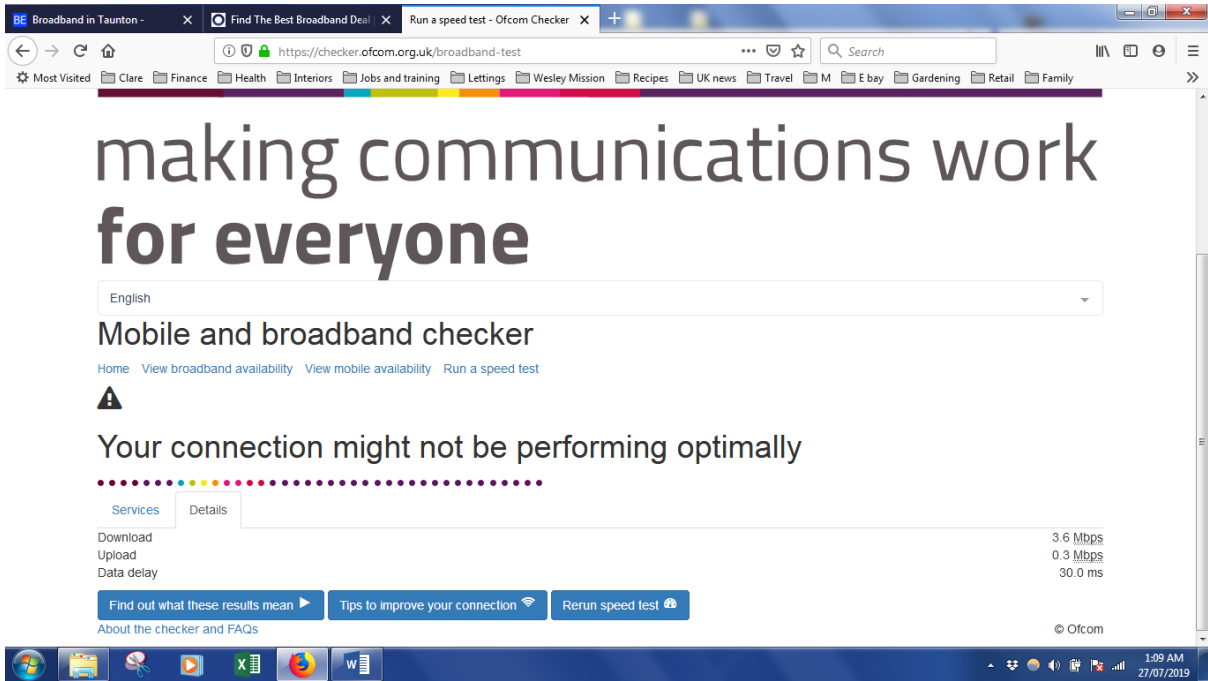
Broadband in Taunton -
Find The Best Broadband Deal
Run a speed test - Ofcom Checker

https://checker.ofcom.org.uk/broadband-test
Search

Most Visited Clare Finance Health Interiors Jobs and training Lettings Wesley Mission Recipes UK news Travel M E bay Gardening Retail Family

making communications work
for everyone

English

Mobile and broadband checker

Home View broadband availability View mobile availability Run a speed test

Your connection might not be performing optimally

Services Details

| | |
|---|---|
| Download | 3.6 Mbps |
| Upload | 0.3 Mbps |
| Data delay | 30.0 ms |

Find out what these results mean
Tips to improve your connection
Rerun speed test

About the checker and FAQs
© Ofcom

1:09 AM
27/07/2019